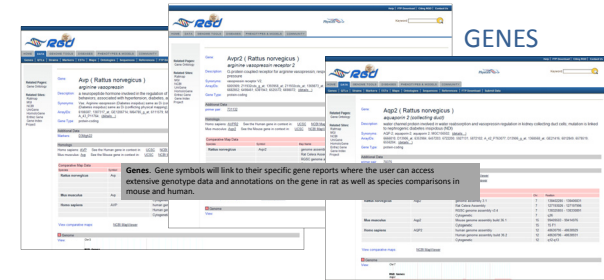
GENES

Avp ( Rattus norvegicus )
arginine vasopressin

Avpr2 ( Rattus norvegicus )
arginine vasopressin receptor 2

Aqp2 ( Rattus norvegicus )
aquaporin 2 (collecting duct)

Genes. Gene symbols will link to their specific gene reports where the user can access extensive genotype data and annotations on the gene in rat as well as species comparisons in mouse and human.